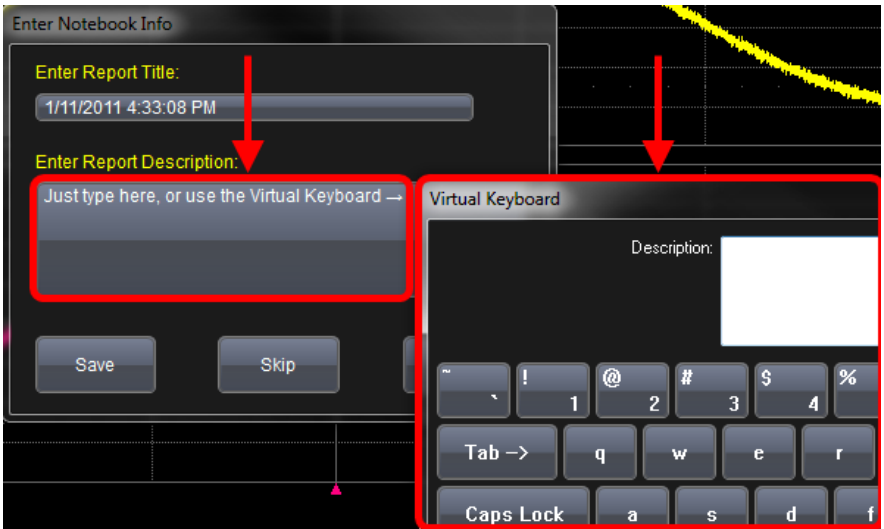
Enter Notebook Info

Enter Report Title:

1/11/2011 4:33:08 PM

Enter Report Description:

Just type here, or use the Virtual Keyboard →

Save

Skip

Virtual Keyboard

Description:

~ `

! 1

@ 2

# 3

$ 4

%

Tab ->

q

w

e

r

Caps Lock

a

s

d

f